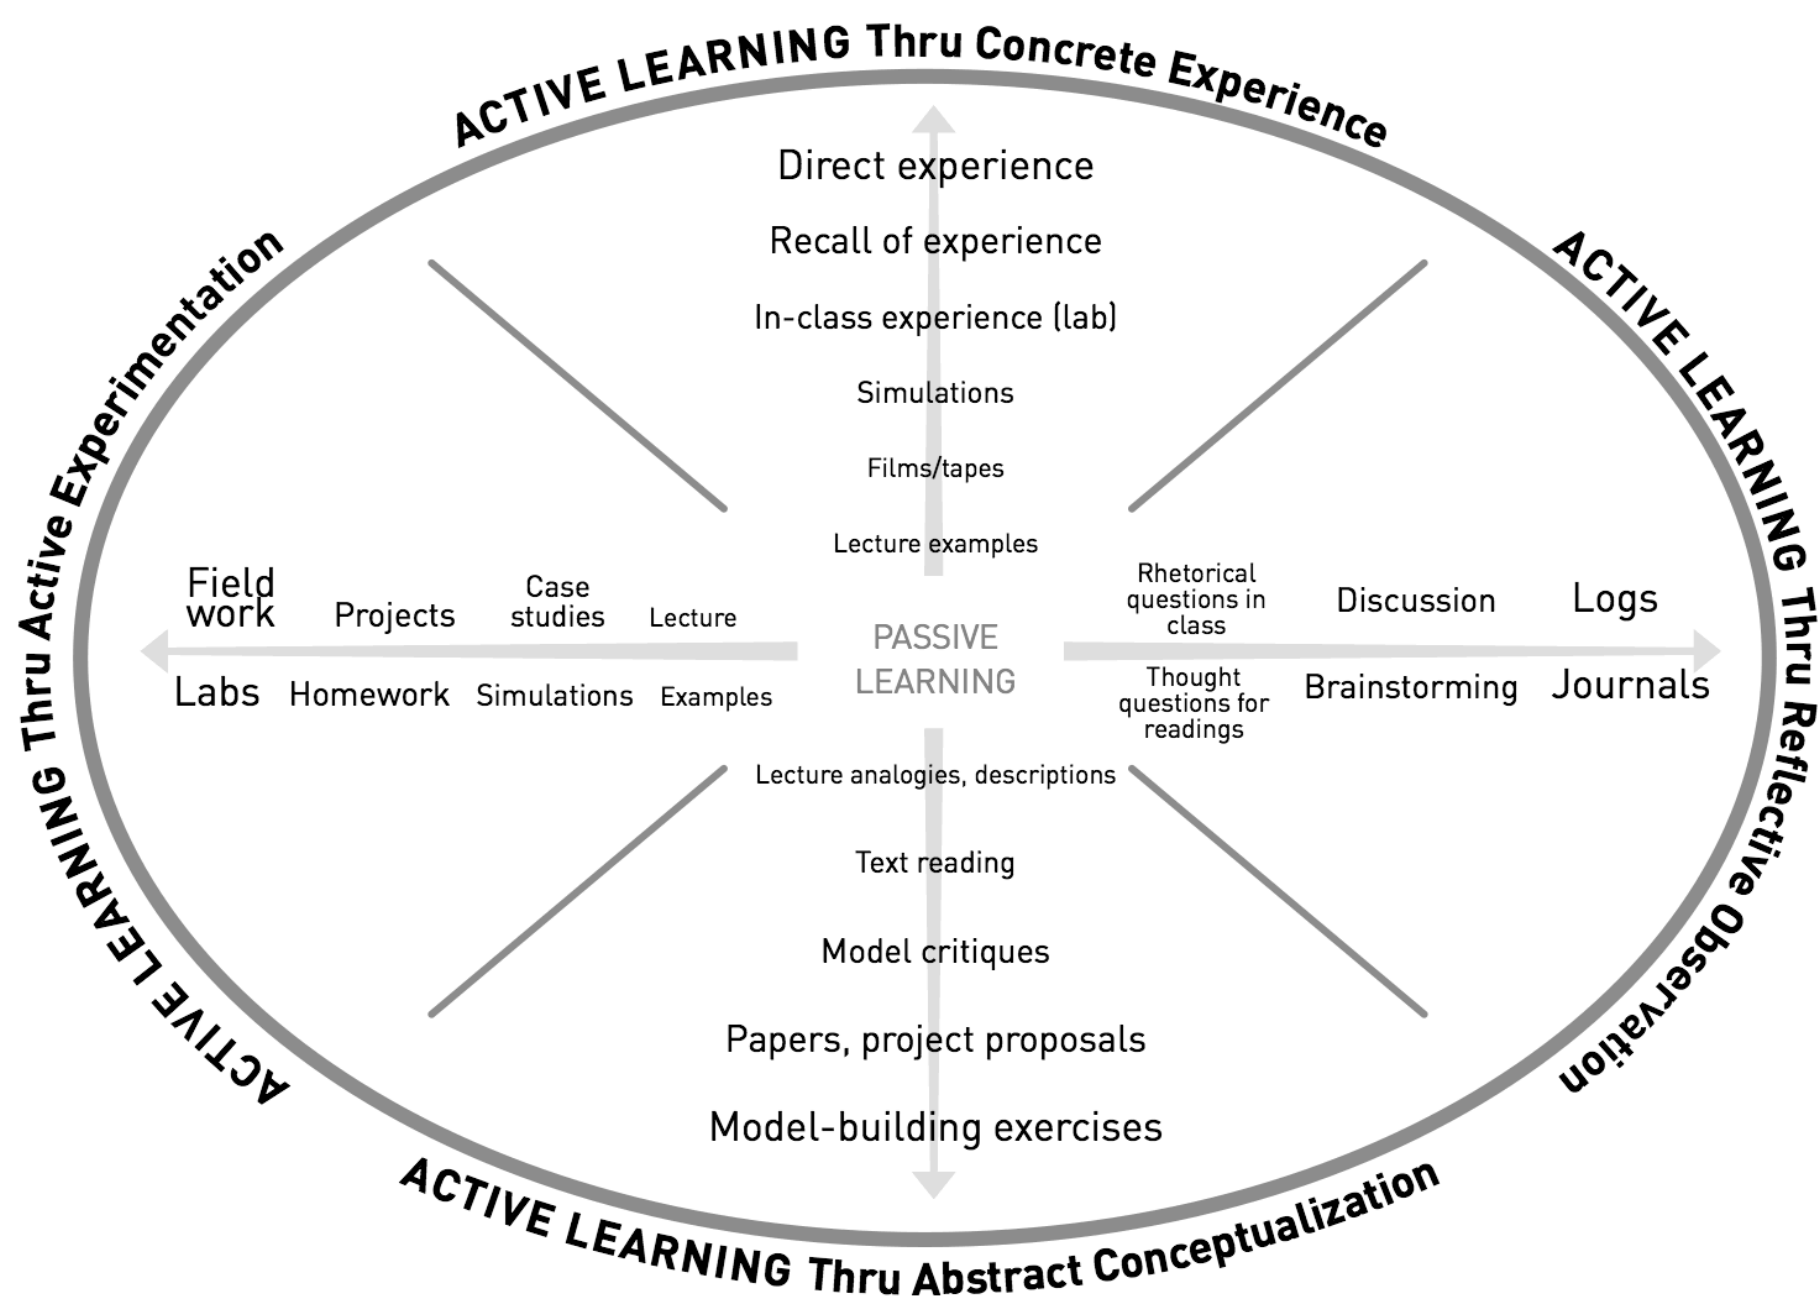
ACTIVE LEARNING Thru Concrete Experience

Direct experience

Recall of experience

In-class experience (lab)

Simulations

Films/tapes

Lecture examples

ACTIVE LEARNING Thru Active Experimentation

ACTIVE LEARNING Thru Reflective Observation

Field work

Projects

Case studies

Lecture

Labs

Homework

Simulations

Examples

PASSIVE LEARNING

Rhetorical questions in class

Discussion

Logs

Thought questions for readings

Brainstorming

Journals

Lecture analogies, descriptions

Text reading

Model critiques

Papers, project proposals

Model-building exercises

ACTIVE LEARNING Thru Abstract Conceptualization